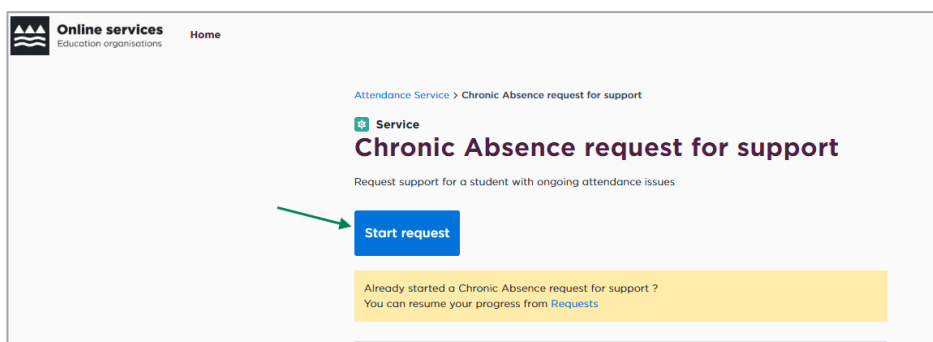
Online services
Education organisations

Home

Attendance Service > Chronic Absence request for support

Service

Chronic Absence request for support

Request support for a student with ongoing attendance issues

Start request

Already started a Chronic Absence request for support ?
You can resume your progress from Requests